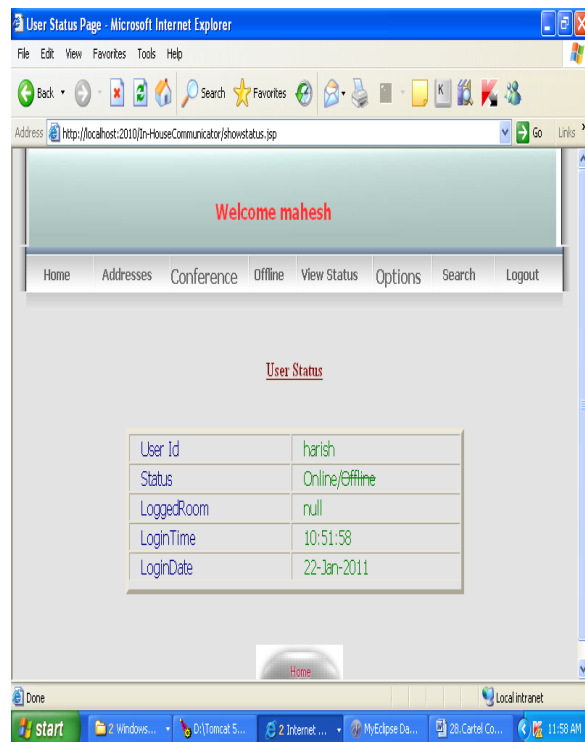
User Status Page - Microsoft Internet Explorer

File Edit View Favorites Tools Help

Back Search Favorites

Address http://localhost:2010/In-HouseCommunicator/showstatus.jsp Go Links

Welcome mahesh

Home Addresses Conference Offline View Status Options Search Logout

User Status

| User Id | harish |
|---|---|
| Status | Online/Offline |
| LoggedRoom | null |
| LoginTime | 10:51:58 |
| LoginDate | 22-Jan-2011 |

Home

Done Local intranet

start 2 Windows... D:\Tomcat 5... 2 Internet ... MyEclipse Da... 28.Cartel Co... 11:58 AM